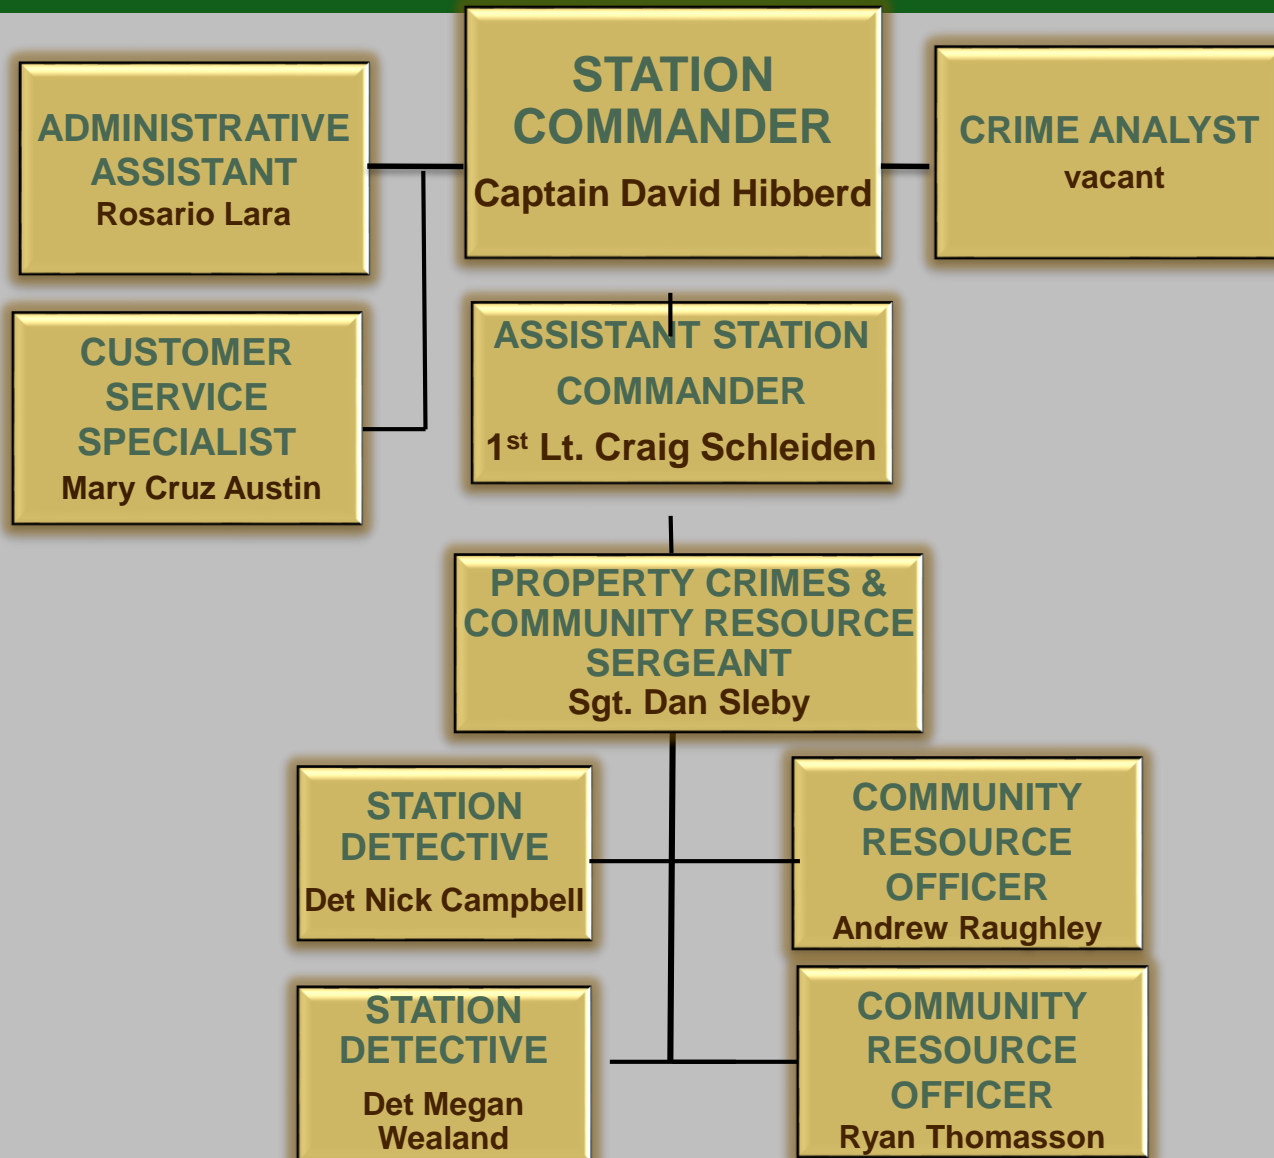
ADMINISTRATIVE ASSISTANT
Rosario Lara

STATION COMMANDER
Captain David Hibberd

CRIME ANALYST
vacant

CUSTOMER SERVICE SPECIALIST
Mary Cruz Austin

ASSISTANT STATION COMMANDER
1$^{st}$ Lt. Craig Schleiden

PROPERTY CRIMES & COMMUNITY RESOURCE SERGEANT
Sgt. Dan Sleby

STATION DETECTIVE
Det Nick Campbell

COMMUNITY RESOURCE OFFICER
Andrew Raughley

STATION DETECTIVE
Det Megan Wealand

COMMUNITY RESOURCE OFFICER
Ryan Thomasson